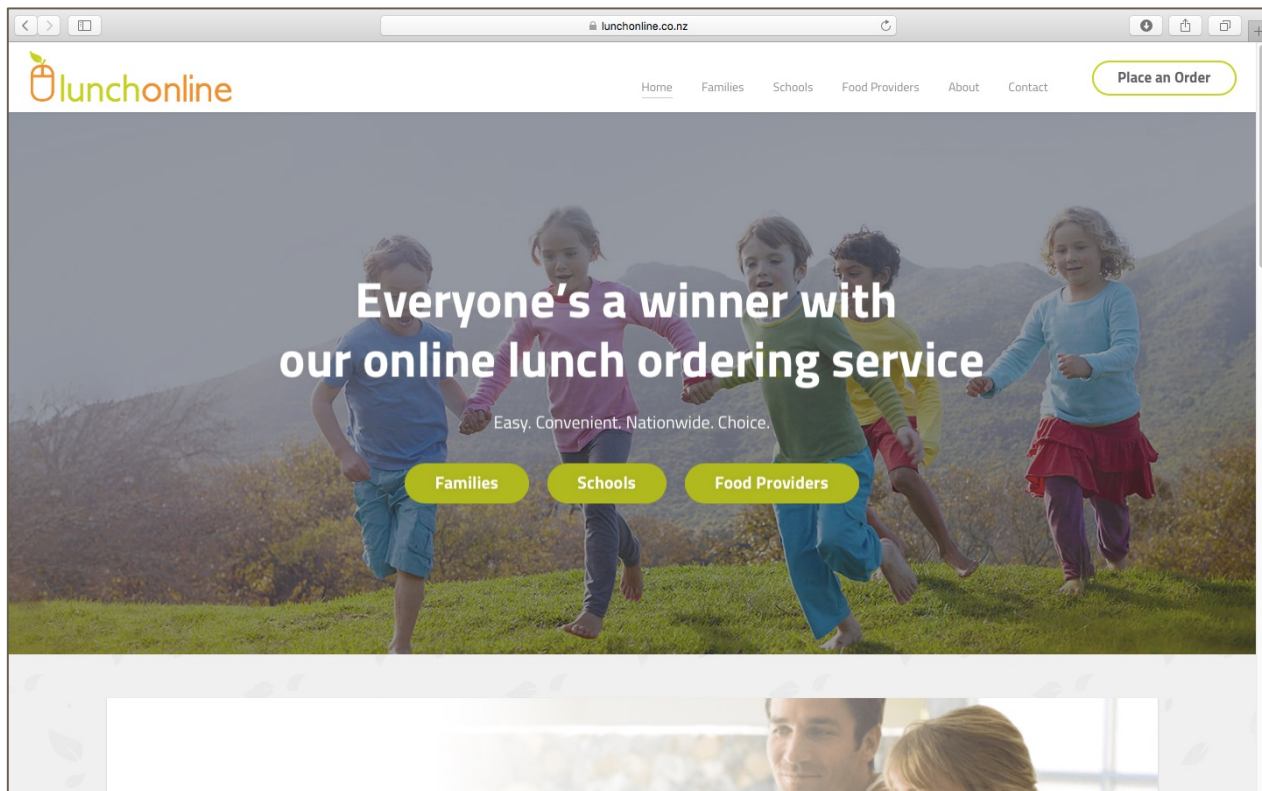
lunchonline.co.nz

lunchonline

Home Families Schools Food Providers About Contact

Place an Order

Everyone's a winner with our online lunch ordering service

Easy. Convenient. Nationwide. Choice.

Families Schools Food Providers